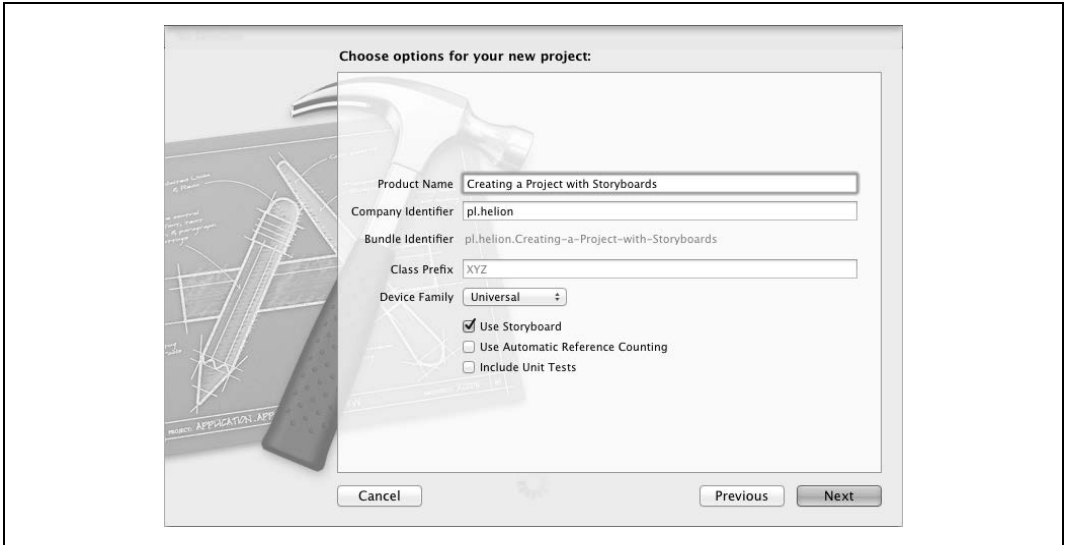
Choose options for your new project:

Product Name Creating a Project with Storyboards

Company Identifier pl.helion

Bundle Identifier pl.helion.Creating-a-Project-with-Storyboards

Class Prefix XYZ

Device Family Universal

Use Storyboard

Use Automatic Reference Counting

Include Unit Tests

PROJECT: APPLICATION.APP

Cancel

Previous

Next